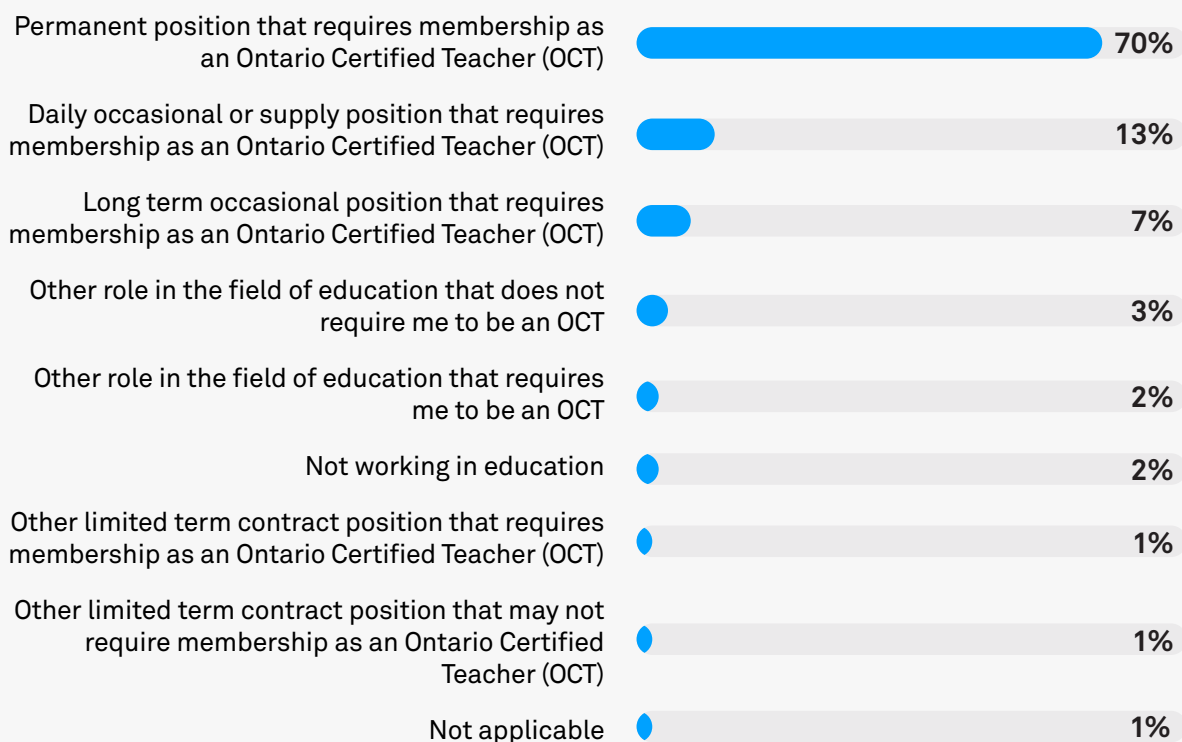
Permanent position that requires membership as an Ontario Certified Teacher (OCT) 70%

Daily occasional or supply position that requires membership as an Ontario Certified Teacher (OCT) 13%

Long term occasional position that requires membership as an Ontario Certified Teacher (OCT) 7%

Other role in the field of education that does not require me to be an OCT 3%

Other role in the field of education that requires me to be an OCT 2%

Not working in education 2%

Other limited term contract position that requires membership as an Ontario Certified Teacher (OCT) 1%

Other limited term contract position that may not require membership as an Ontario Certified Teacher (OCT) 1%

Not applicable 1%